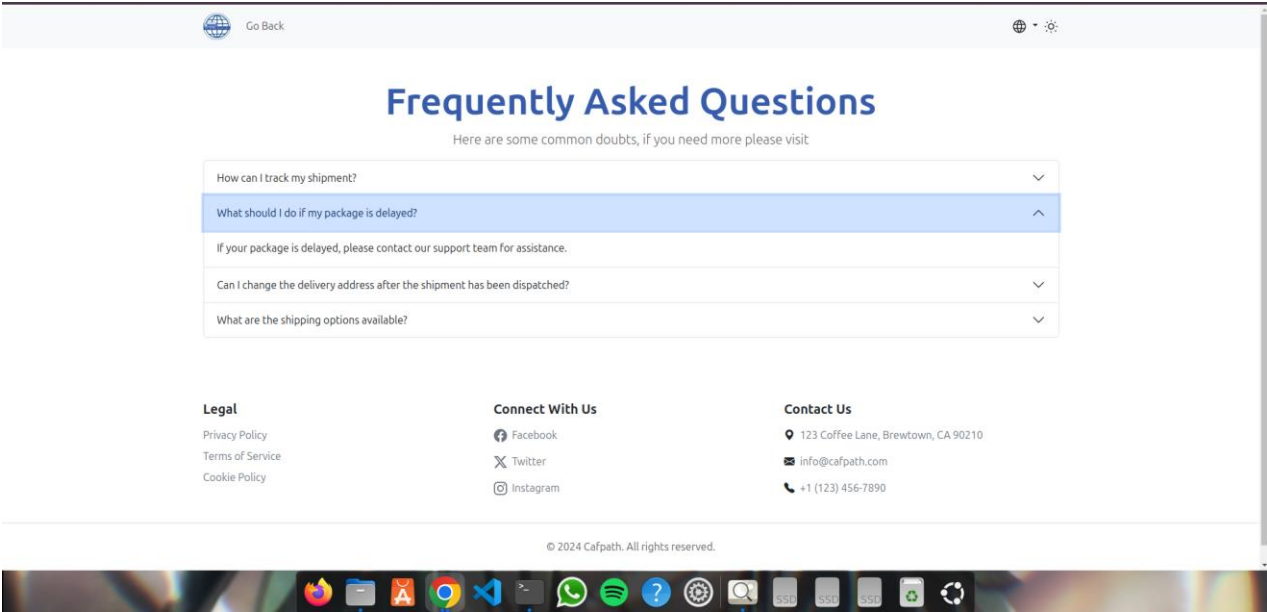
Go Back

Frequently Asked Questions

Here are some common doubts, if you need more please visit

How can I track my shipment?

What should I do if my package is delayed?

If your package is delayed, please contact our support team for assistance.

Can I change the delivery address after the shipment has been dispatched?

What are the shipping options available?

Legal

Privacy Policy

Terms of Service

Cookie Policy

Connect With Us

Facebook

Twitter

Instagram

Contact Us

123 Coffee Lane, Brewtown, CA 90210

info@cafpath.com

+1 (123) 456-7890

© 2024 Cafpath. All rights reserved.

SSD SSD SSD